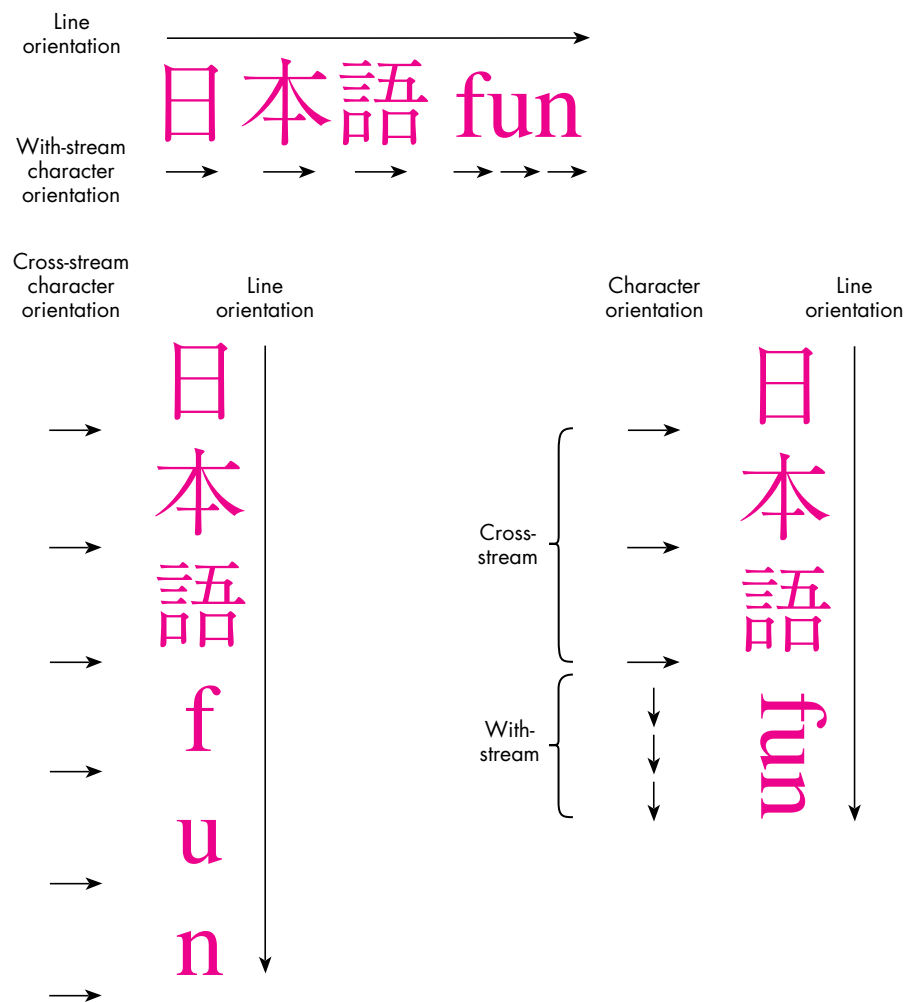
Line orientation

日本語 fun

With-stream character orientation

Cross-stream character orientation

Line orientation

日
本
語
f
u
n

Character orientation

Line orientation

Cross-stream

With-stream

日
本
語
fun